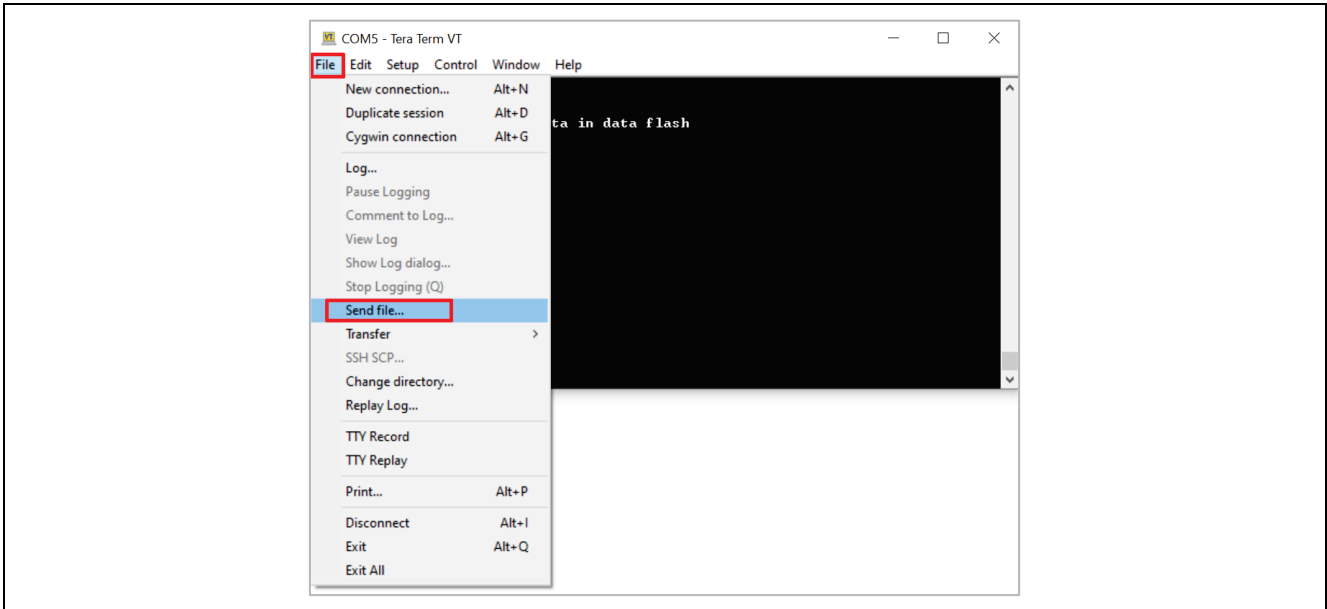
COM5 - Tera Term VT

File Edit Setup Control Window Help

New connection... Alt+N
Duplicate session Alt+D
Cygwin connection Alt+G
Log...
Pause Logging
Comment to Log...
View Log
Show Log dialog...
Stop Logging (Q)
Send file...
Transfer
SSH SCP...
Change directory...
Replay Log...
TTY Record
TTY Replay
Print... Alt+P
Disconnect Alt+I
Exit Alt+Q
Exit All

ta in data flash